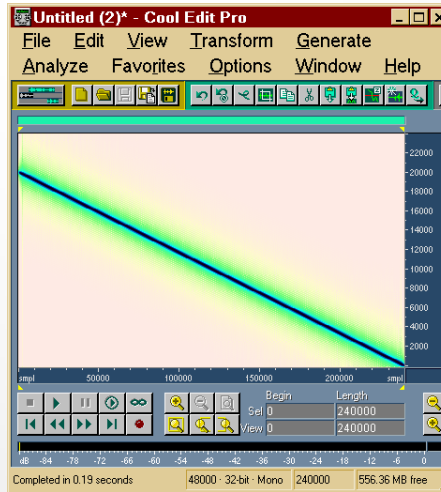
Untitled (2)* - Cool Edit Pro

File Edit View Transform Generate
Analyze Favorites Options Window Help

22000
20000
18000
16000
14000
12000
10000
8000
6000
4000
2000

smpl 50000 100000 150000 200000 smpl

Begin Length
Sel 0 240000
View 0 240000

dB -84 -78 -72 -66 -60 -54 -48 -42 -36 -30 -24 -18 -12 -6 0

Completed in 0.19 seconds | 48000 · 32-bit · Mono | 240000 | 556.36 MB free